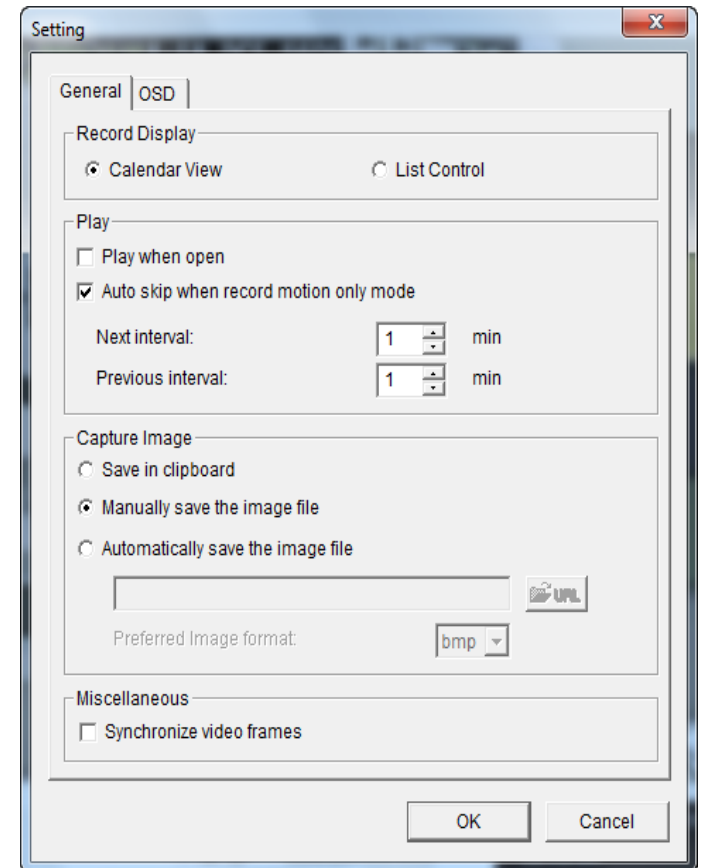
Setting

General OSD

Record Display

Calendar View

List Control

Play

Play when open

Auto skip when record motion only mode

Next interval: 1 min

Previous interval: 1 min

Capture Image

Save in clipboard

Manually save the image file

Automatically save the image file

URL

Preferred Image format: bmp

Miscellaneous

Synchronize video frames

OK

Cancel